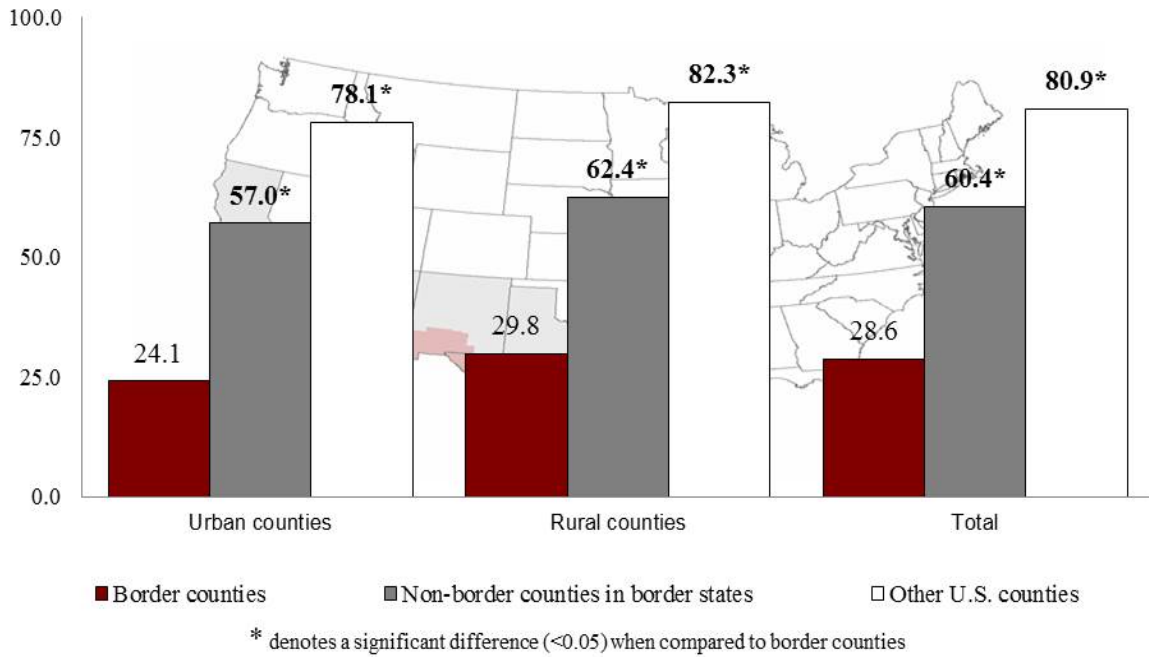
100.0
75.0
50.0
25.0
0.0

24.1
57.0*
78.1*
29.8
62.4*
82.3*
28.6
60.4*
80.9*

Urban counties
Rural counties
Total

Border counties
Non-border counties in border states
Other U.S. counties

* denotes a significant difference (<0.05) when compared to border counties